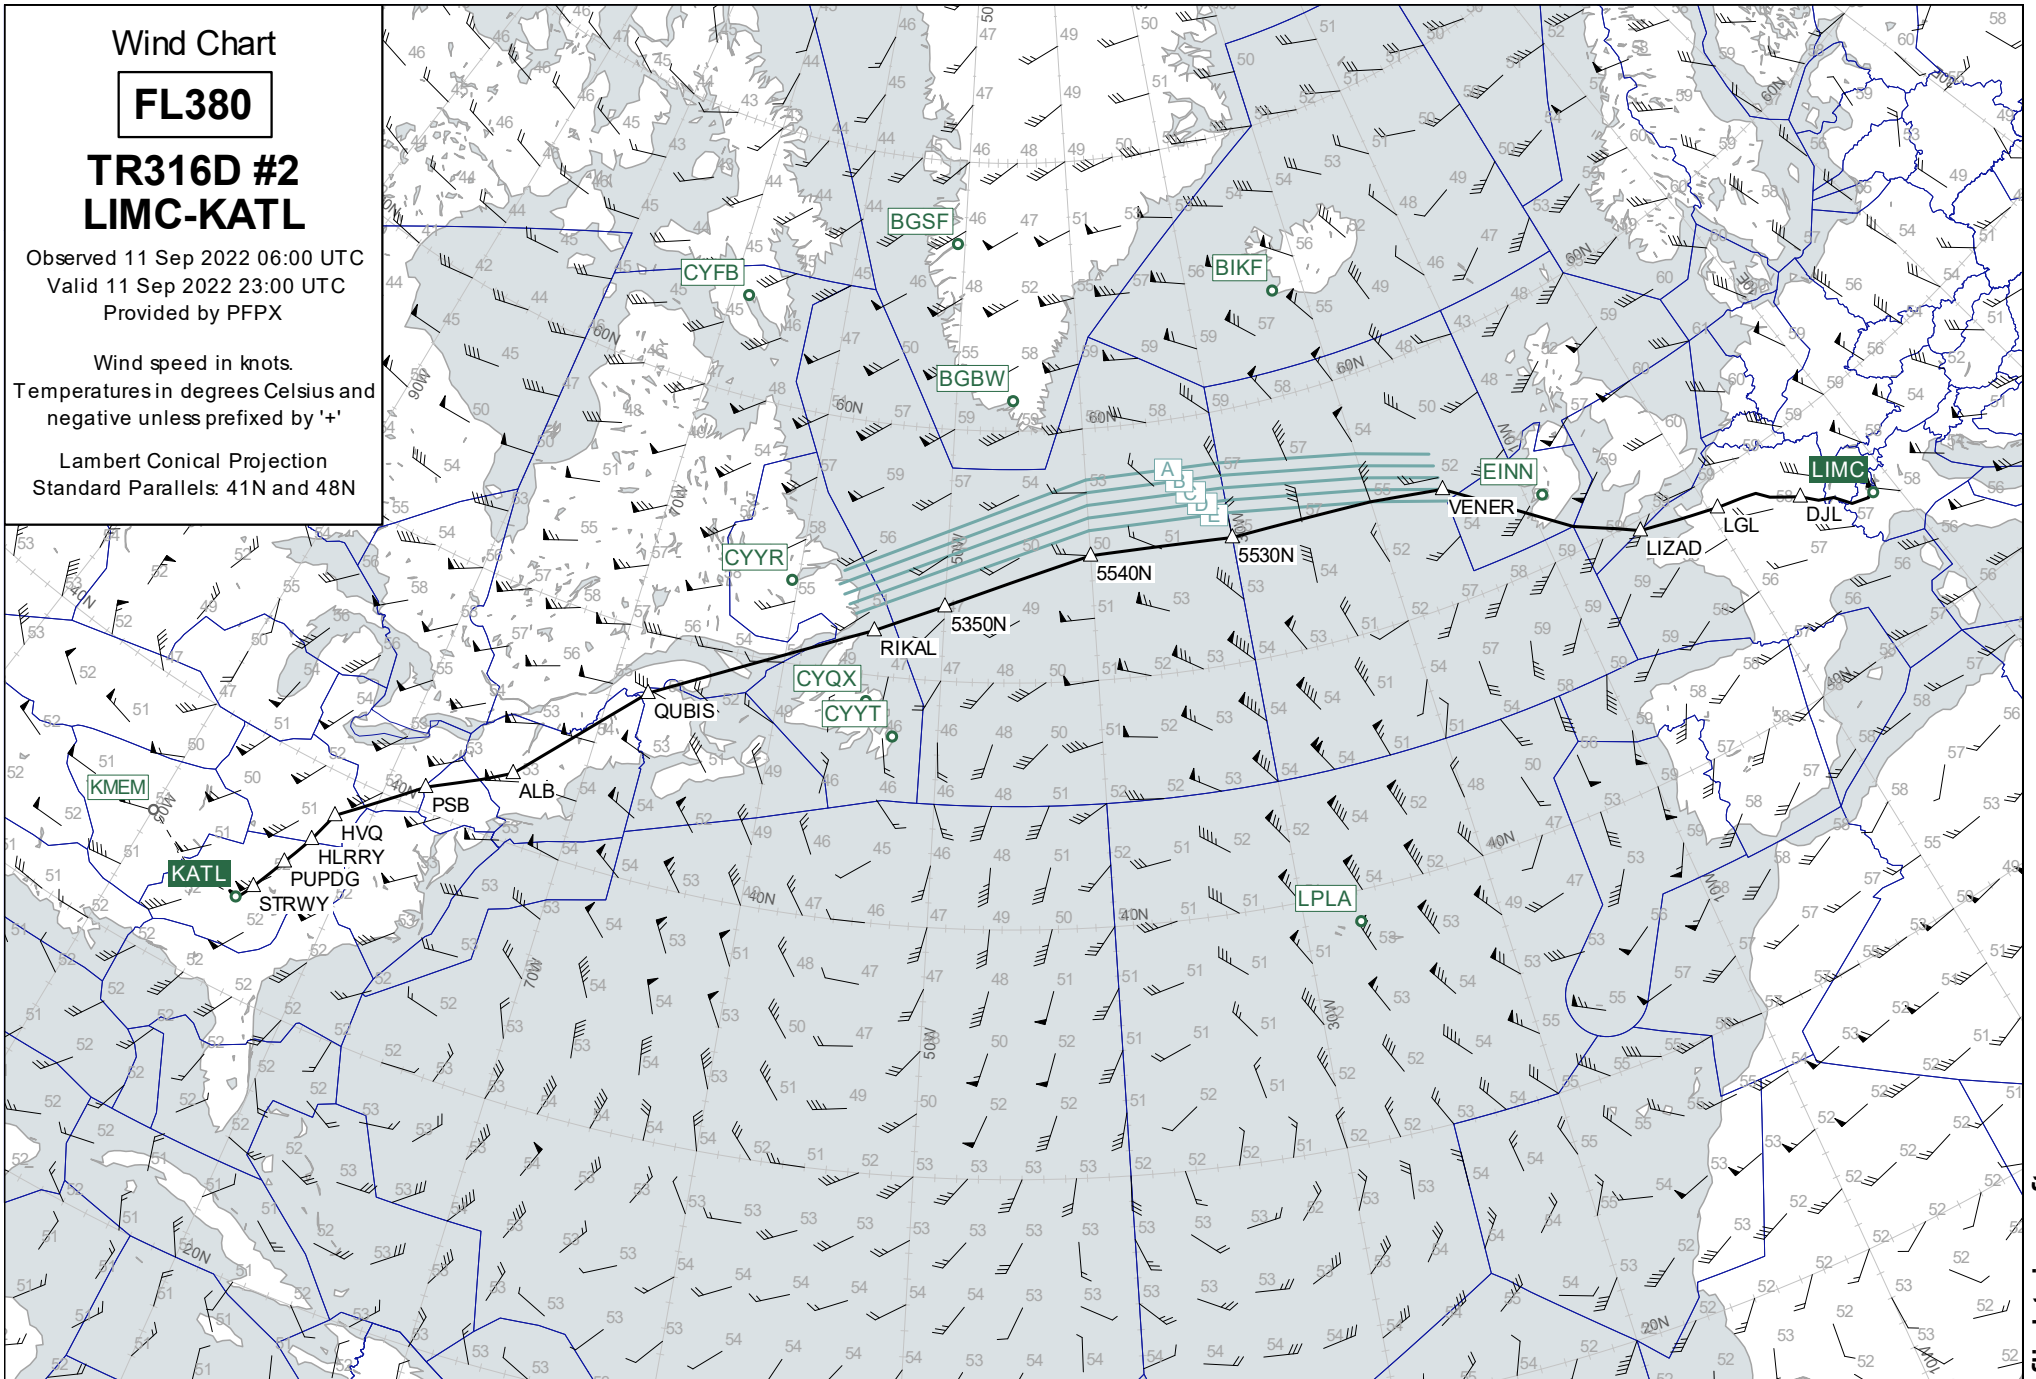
Wind Chart

FL380

TR316D #2
LIMC-KATL

Observed 11 Sep 2022 06:00 UTC
Valid 11 Sep 2022 23:00 UTC
Provided by PFPX

Wind speed in knots.
Temperatures in degrees Celsius and negative unless prefixed by '+'

Lambert Conical Projection
Standard Parallels: 41N and 48N

BGSF
CYFB
BIKF
BGBW
EINN
LIMC
CYYR
CYQX
CYYT
KMEM
KATL
LPLA

A
B
C
D
E

VENER
LGL
DJL
LIZAD
5530N
5540N
5350N
RIKAL
QUBIS
ALB
PSB
HVQ
HLRRY
PUPDG
STRWY

60N
50N
40N
30N
20N
90W
70W
50W
40W
30W
10W